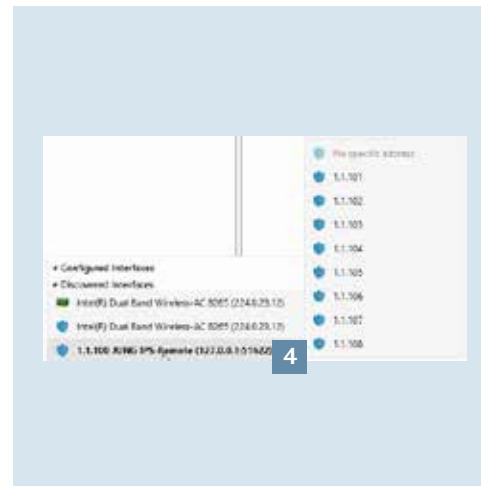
▾ Configured Interfaces
▾ Discovered Interfaces
Intel(R) Dual Band Wireless-AC 8265 (224.0.23.12)
Intel(R) Dual Band Wireless-AC 8265 (224.0.23.12)
1.1.100 JUNG IPS-Remote ([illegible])

4

No specific address
1.1.101
1.1.102
1.1.103
1.1.104
1.1.105
1.1.106
1.1.107
1.1.108